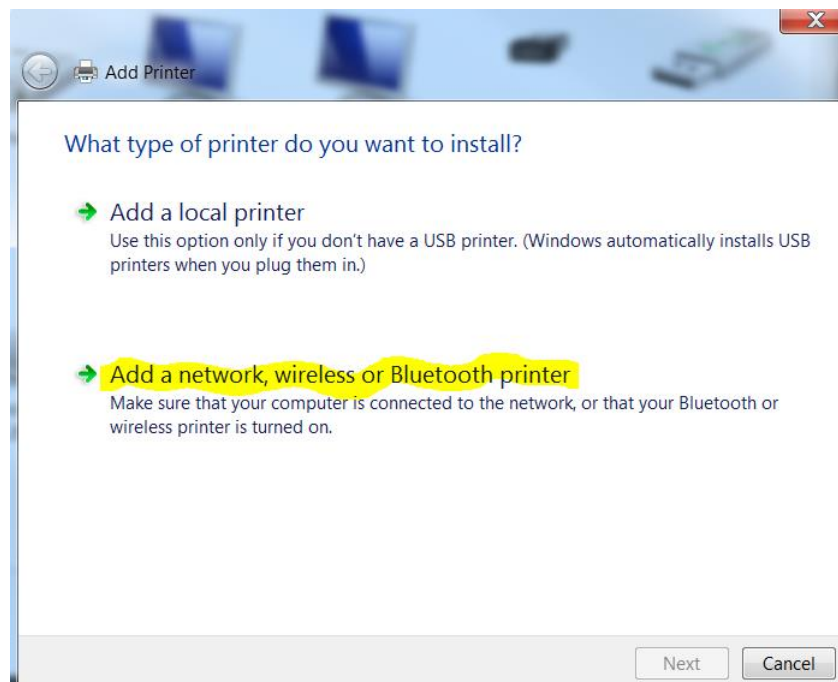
Add Printer

What type of printer do you want to install?

Add a local printer
Use this option only if you don't have a USB printer. (Windows automatically installs USB printers when you plug them in.)

Add a network, wireless or Bluetooth printer
Make sure that your computer is connected to the network, or that your Bluetooth or wireless printer is turned on.

Next
Cancel